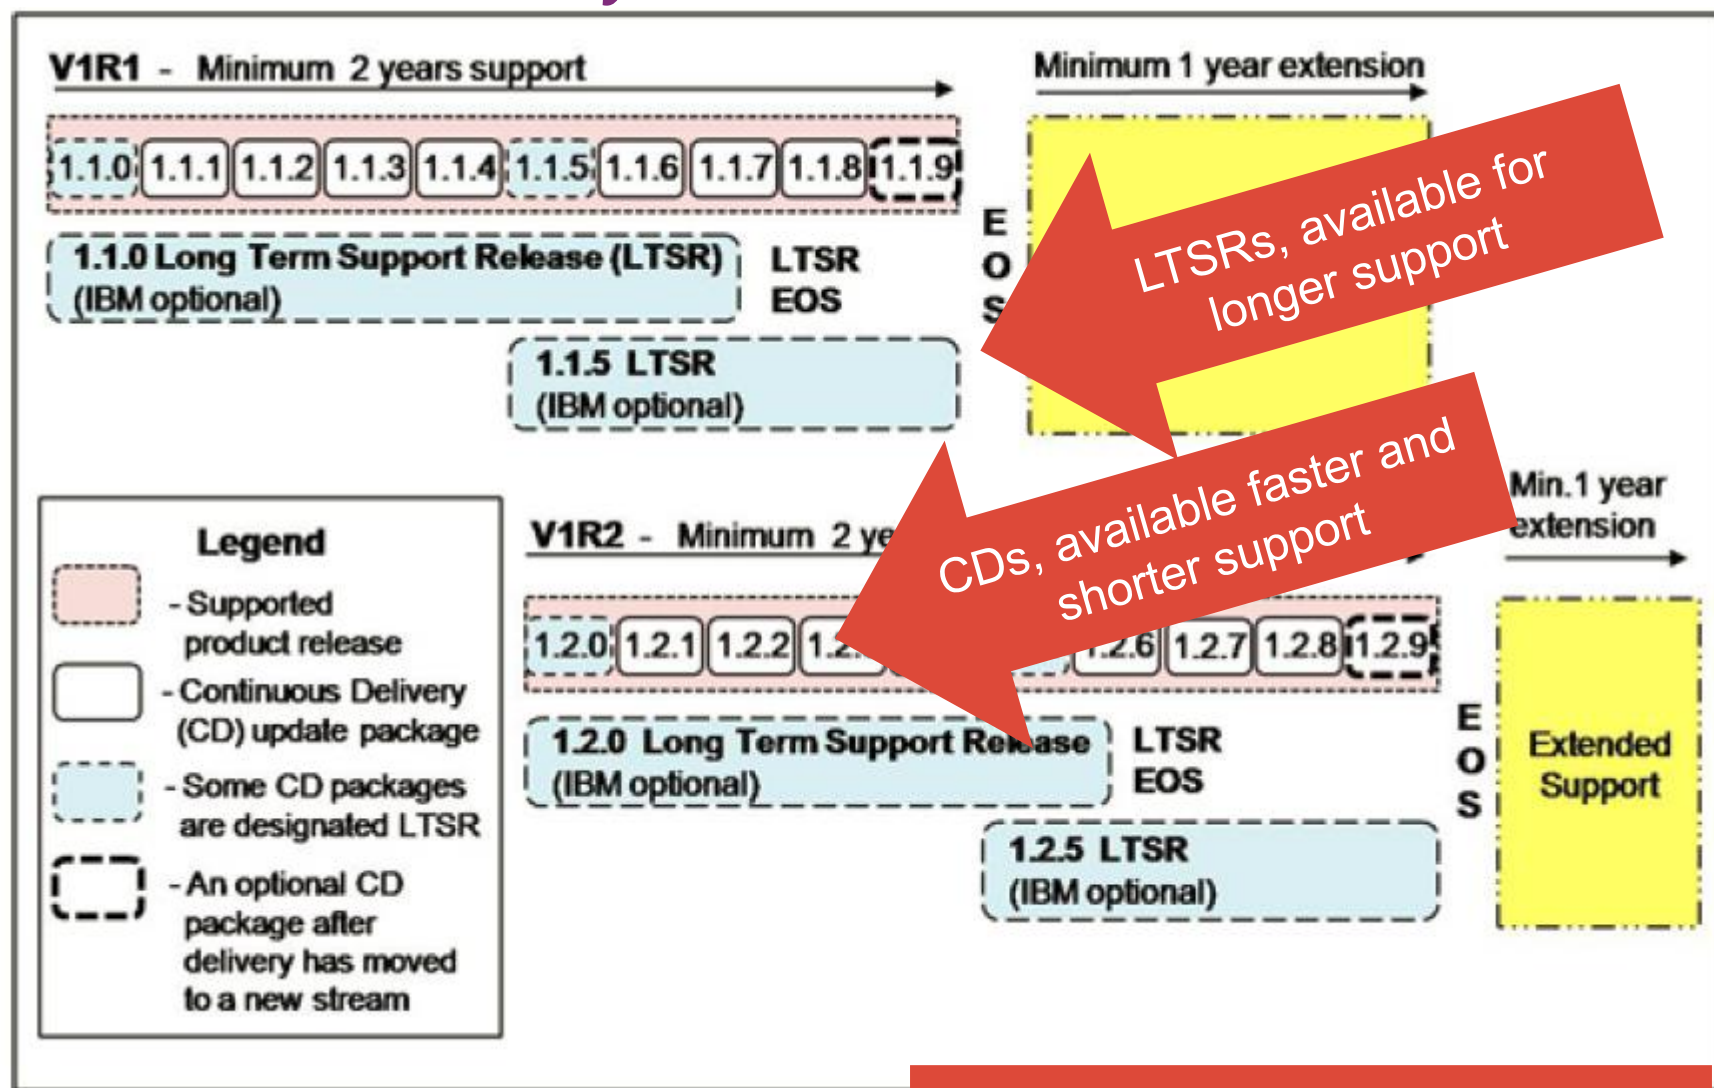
V1R1 - Minimum 2 years support

Minimum 1 year extension

1.1.0 1.1.1 1.1.2 1.1.3 1.1.4 1.1.5 1.1.6 1.1.7 1.1.8 1.1.9

E O S

1.1.0 Long Term Support Release (LTSR) (IBM optional)

LTSR EOS

1.1.5 LTSR (IBM optional)

LTSRs, available for longer support

Legend

- Supported product release

- Continuous Delivery (CD) update package

- Some CD packages are designated LTSR

- An optional CD package after delivery has moved to a new stream

V1R2 - Minimum 2 ye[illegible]

CDs, available faster and shorter support

Min. 1 year extension

1.2.0 1.2.1 1.2.2 1.2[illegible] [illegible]1.2.6 1.2.7 1.2.8 1.2.9

E O S

Extended Support

1.2.0 Long Term Support Re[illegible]ase (IBM optional)

LTSR EOS

1.2.5 LTSR (IBM optional)